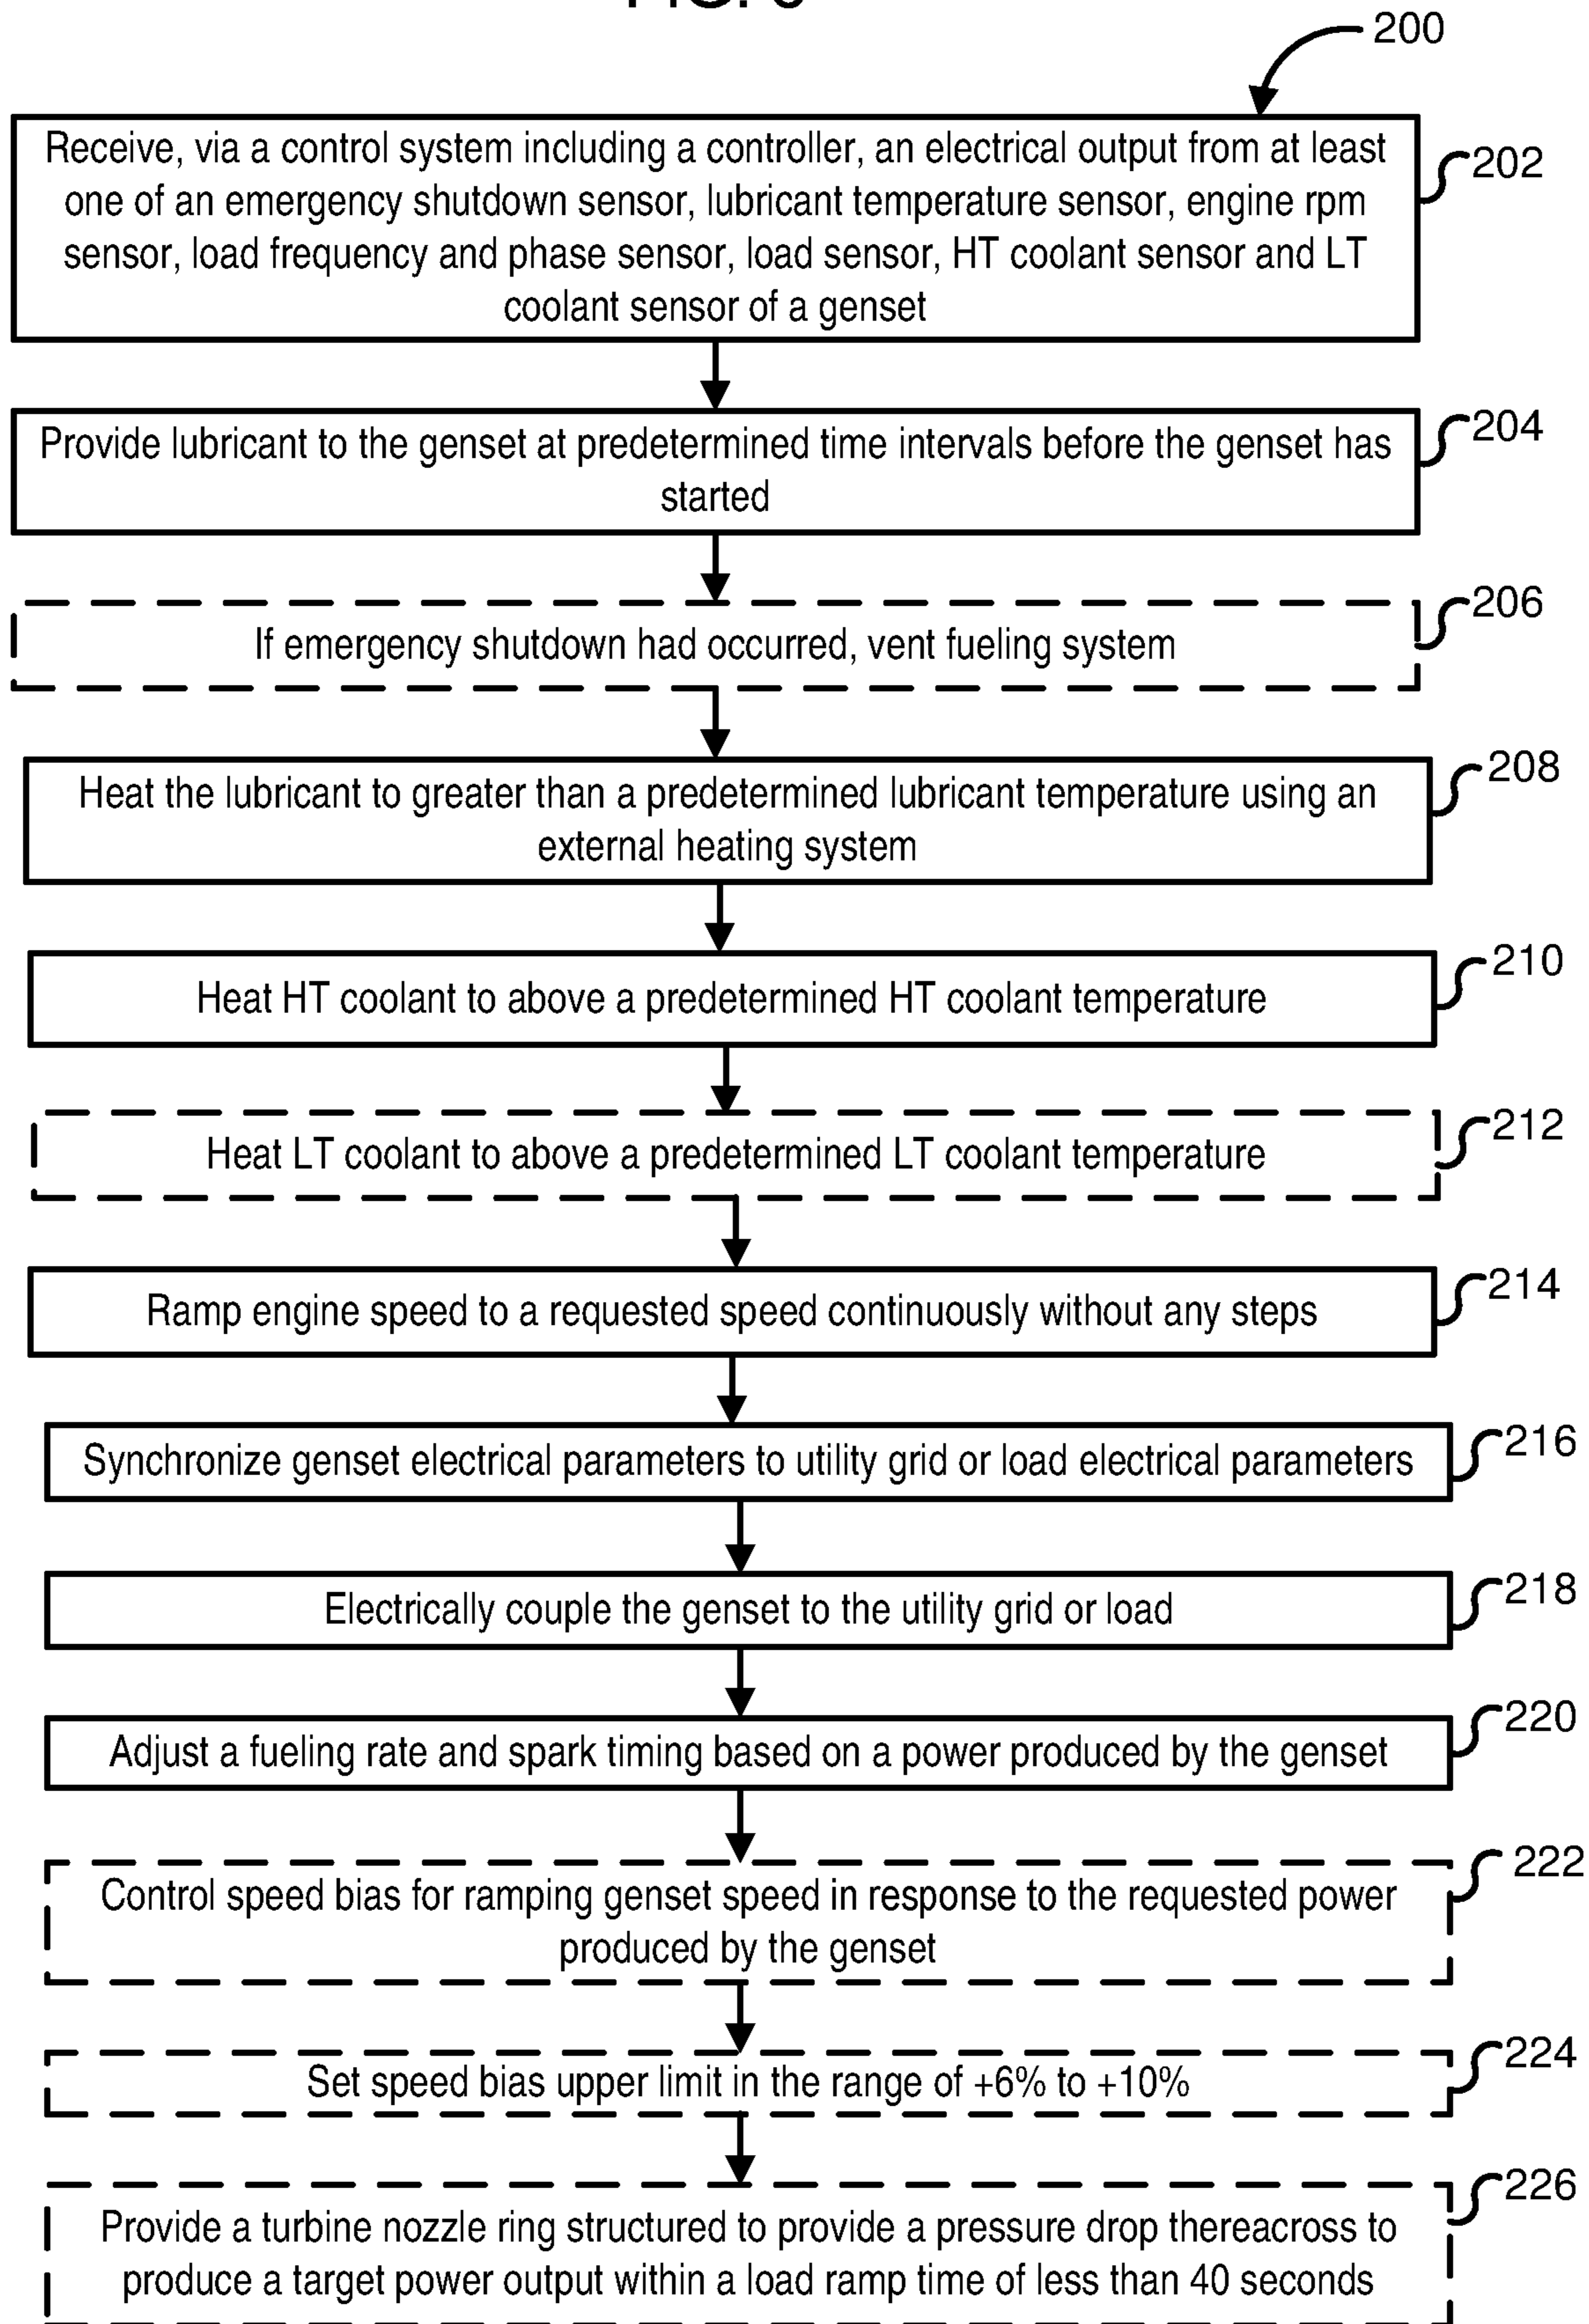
200

Receive, via a control system including a controller, an electrical output from at least one of an emergency shutdown sensor, lubricant temperature sensor, engine rpm sensor, load frequency and phase sensor, load sensor, HT coolant sensor and LT coolant sensor of a genset

202

Provide lubricant to the genset at predetermined time intervals before the genset has started

204

If emergency shutdown had occurred, vent fueling system

206

Heat the lubricant to greater than a predetermined lubricant temperature using an external heating system

208

Heat HT coolant to above a predetermined HT coolant temperature

210

Heat LT coolant to above a predetermined LT coolant temperature

212

Ramp engine speed to a requested speed continuously without any steps

214

Synchronize genset electrical parameters to utility grid or load electrical parameters

216

Electrically couple the genset to the utility grid or load

218

Adjust a fueling rate and spark timing based on a power produced by the genset

220

Control speed bias for ramping genset speed in response to the requested power produced by the genset

222

Set speed bias upper limit in the range of +6% to +10%

224

Provide a turbine nozzle ring structured to provide a pressure drop thereacross to produce a target power output within a load ramp time of less than 40 seconds

226